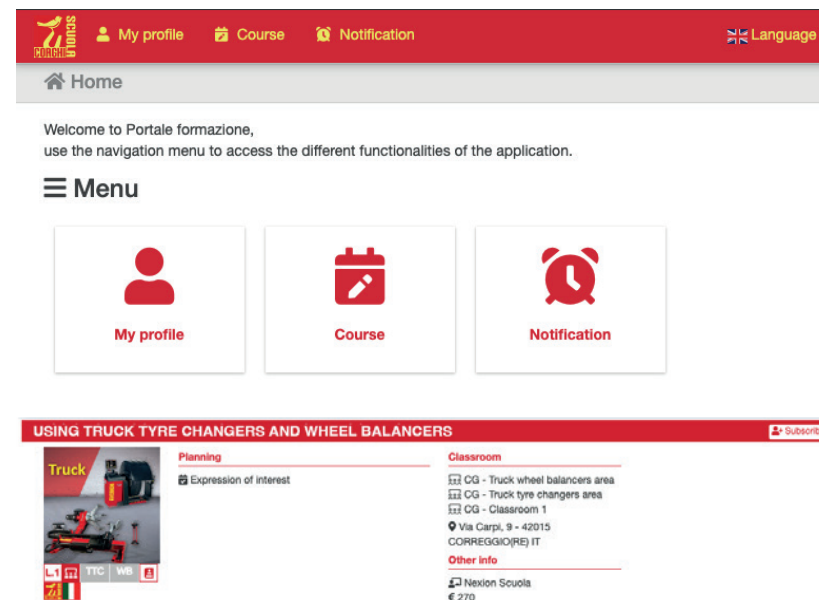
CORGHI SCUOLA

My profile Course Notification Language

Home

Welcome to Portale formazione,
use the navigation menu to access the different functionalities of the application.

Menu

My profile

Course

Notification

USING TRUCK TYRE CHANGERS AND WHEEL BALANCERS

Subscrib

Truck

L.1 TTC WB

Planning

Expression of interest

Classroom

CG - Truck wheel balancers area
CG - Truck tyre changers area
CG - Classroom 1
Via Carpi, 9 - 42015
CORREGGIO(RE) IT

Other info

Nexion Scuola
€ 270